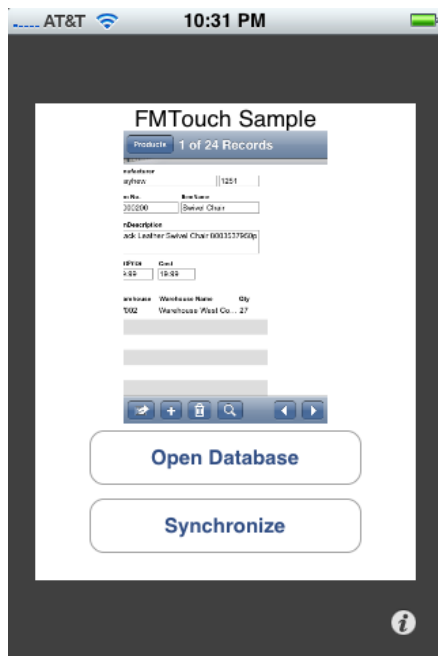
AT&T 10:31 PM

FMTouch Sample

Products 1 of 24 Records

anufacturer
ayhew 1251

m No Item Name
000200 Swivel Chair

mDescription
ack Leather Swivel Chair 0003537960p

RP Cost
9.89 19.89

arehouse Warehouse Name Qty
002 Warehouse West Co... 27

Open Database

Synchronize

i